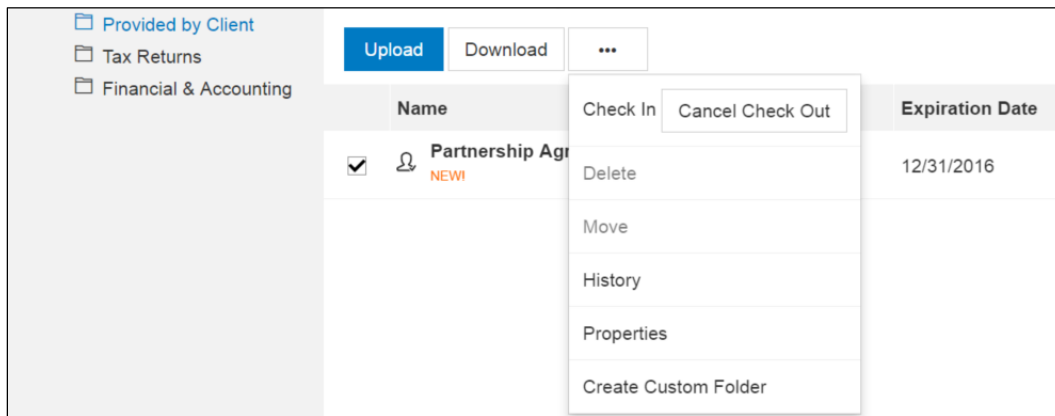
Provided by Client
Tax Returns
Financial & Accounting

Upload
Download
•••

Name
Partnership Agr
NEW!

Check In
Cancel Check Out
Delete
Move
History
Properties
Create Custom Folder

Expiration Date
12/31/2016